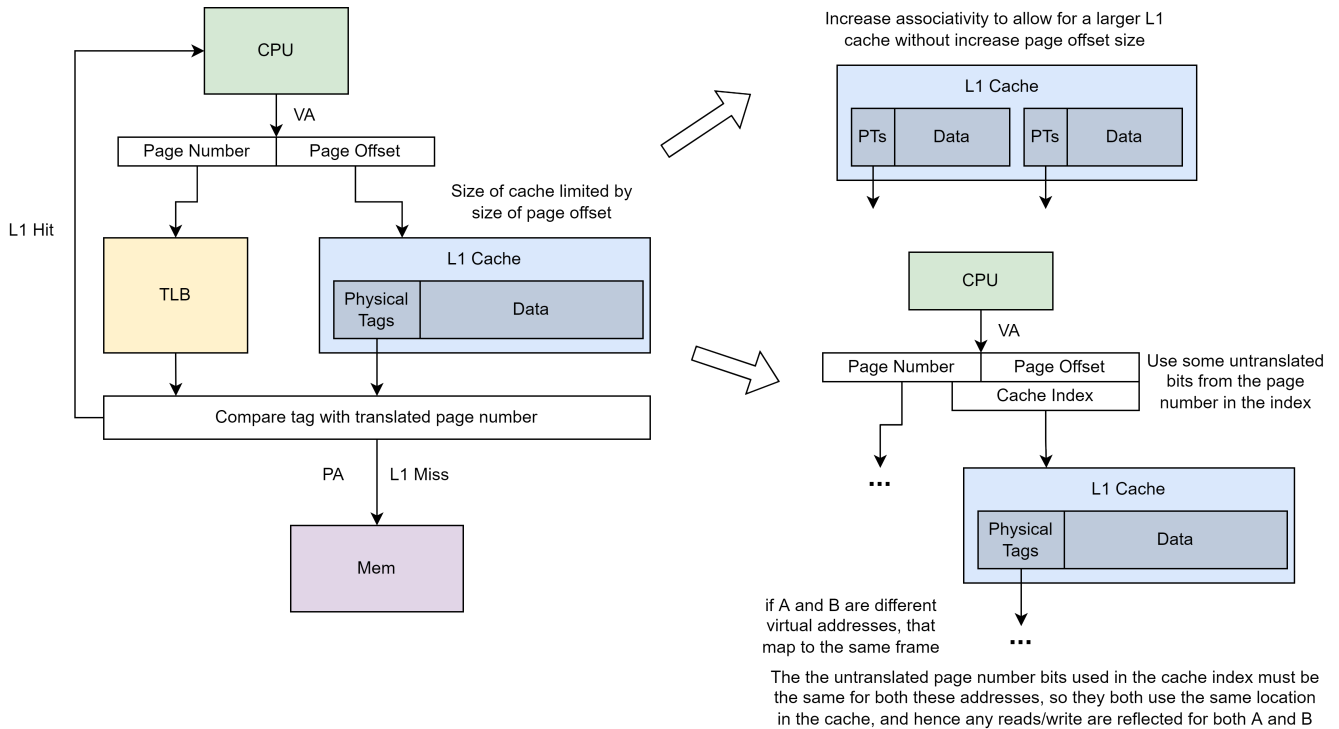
CPU

VA

Page Number | Page Offset

L1 Hit

Size of cache limited by size of page offset

TLB

L1 Cache

Physical Tags

Data

Compare tag with translated page number

PA

L1 Miss

Mem

Increase associativity to allow for a larger L1 cache without increase page offset size

L1 Cache

PTs

Data

PTs

Data

CPU

VA

Page Number

Page Offset

Cache Index

Use some untranslated bits from the page number in the index

...

L1 Cache

Physical Tags

Data

...

if A and B are different virtual addresses, that map to the same frame

The the untranslated page number bits used in the cache index must be the same for both these addresses, so they both use the same location in the cache, and hence any reads/write are reflected for both A and B